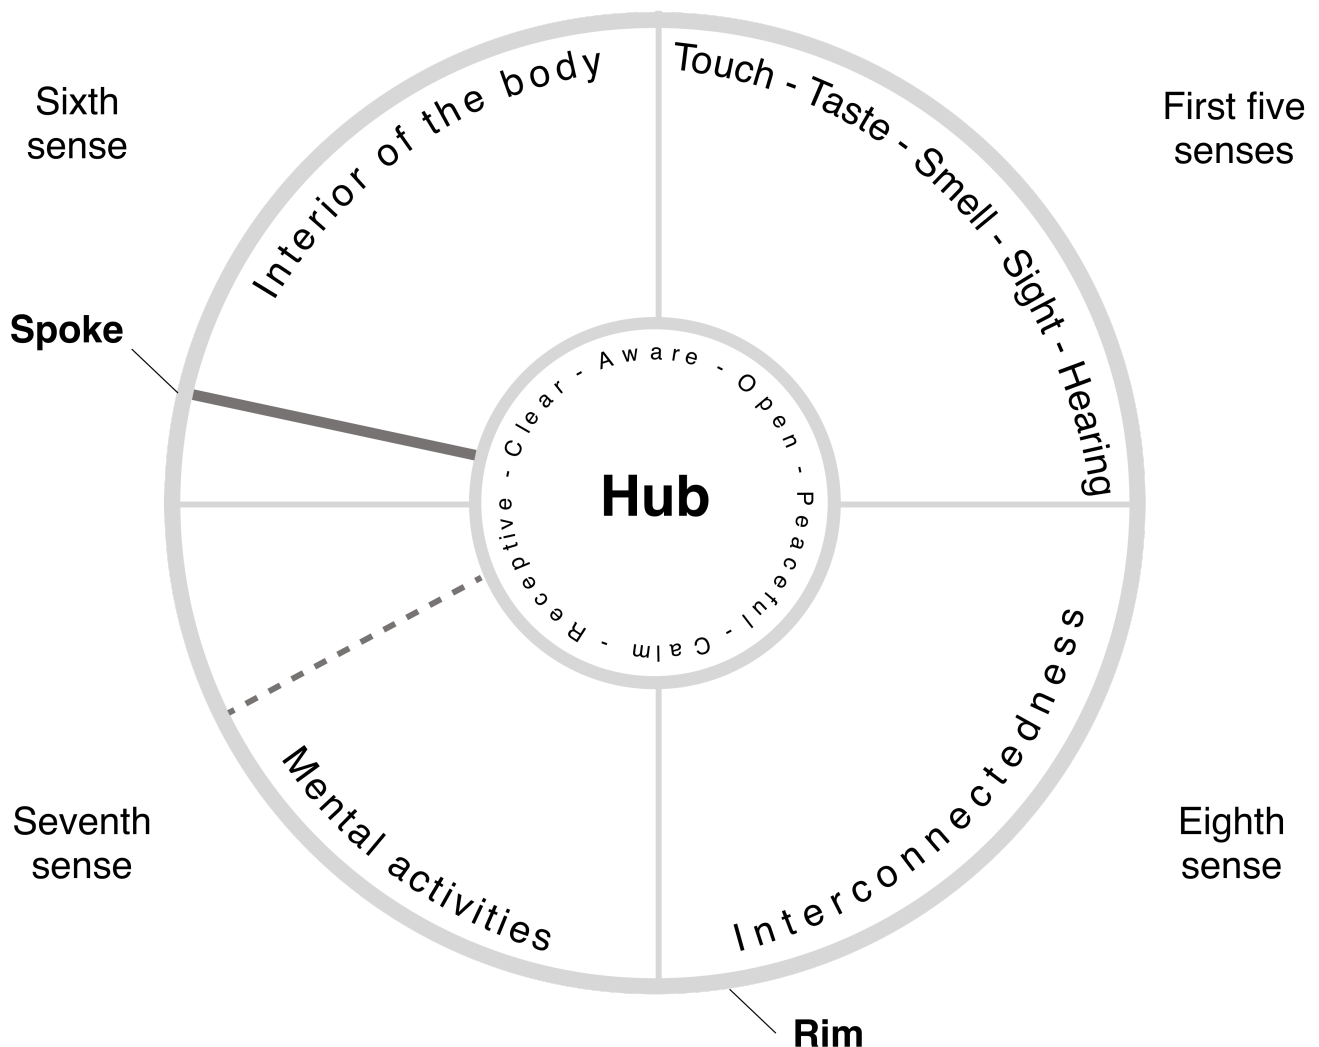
Sixth sense

Interior of the body

Touch - Taste - Smell - Sight - Hearing

First five senses

Spoke

Clear - Aware - Open - Peaceful - Calm - Receptive

Hub

Seventh sense

Mental activities

Interconnectedness

Eighth sense

Rim